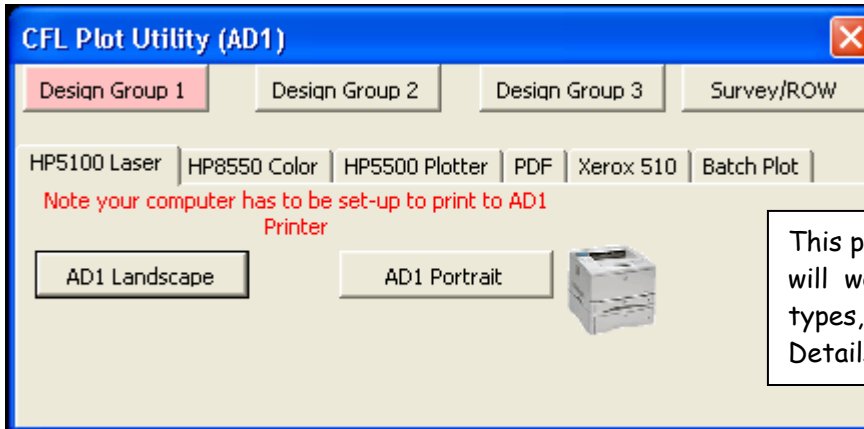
CFL Plot Utility (AD1)

Design Group 1
Design Group 2
Design Group 3
Survey/ROW

HP5100 Laser
HP8550 Color
HP5500 Plotter
PDF
Xerox 510
Batch Plot

Note your computer has to be set-up to print to AD1 Printer

AD1 Landscape
AD1 Portrait

This p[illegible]
will w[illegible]
types,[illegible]
Detail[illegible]